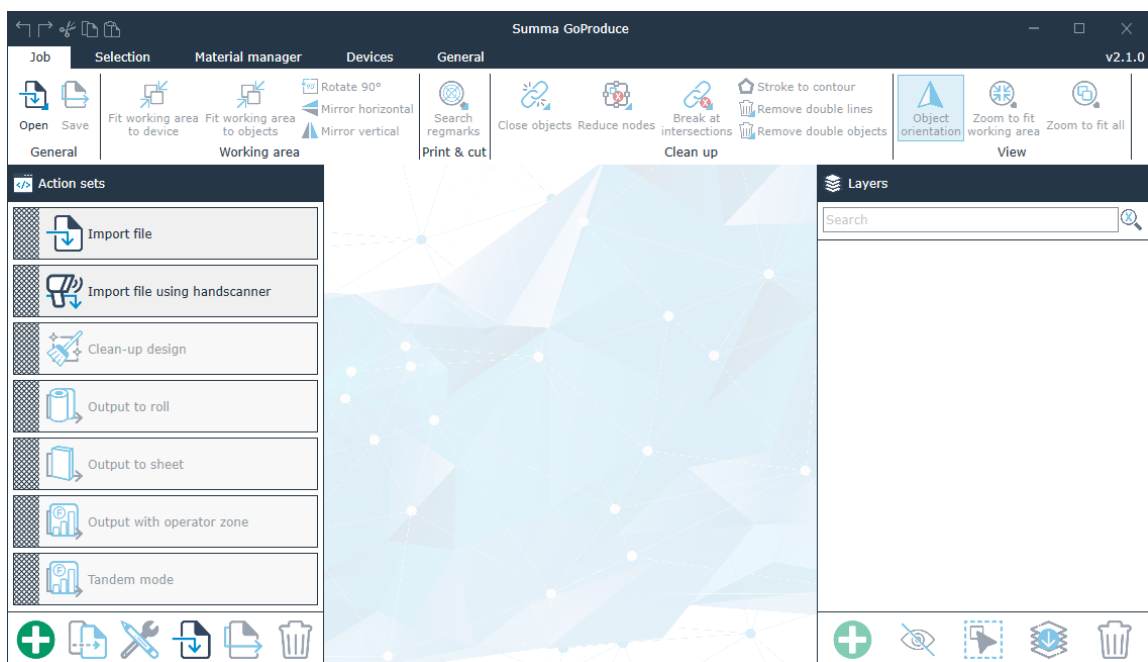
Summa GoProduce

Job Selection Material manager Devices General v2.1.0

Open Save
General

Fit working area to device Fit working area to objects Rotate 90° Mirror horizontal Mirror vertical
Working area

Search regmarks
Print & cut

Close objects Reduce nodes Break at intersections Stroke to contour Remove double lines Remove double objects
Clean up

Object orientation Zoom to fit working area Zoom to fit all
View

Action sets

Import file
Import file using handscanner
Clean-up design
Output to roll
Output to sheet
Output with operator zone
Tandem mode

Layers

Search